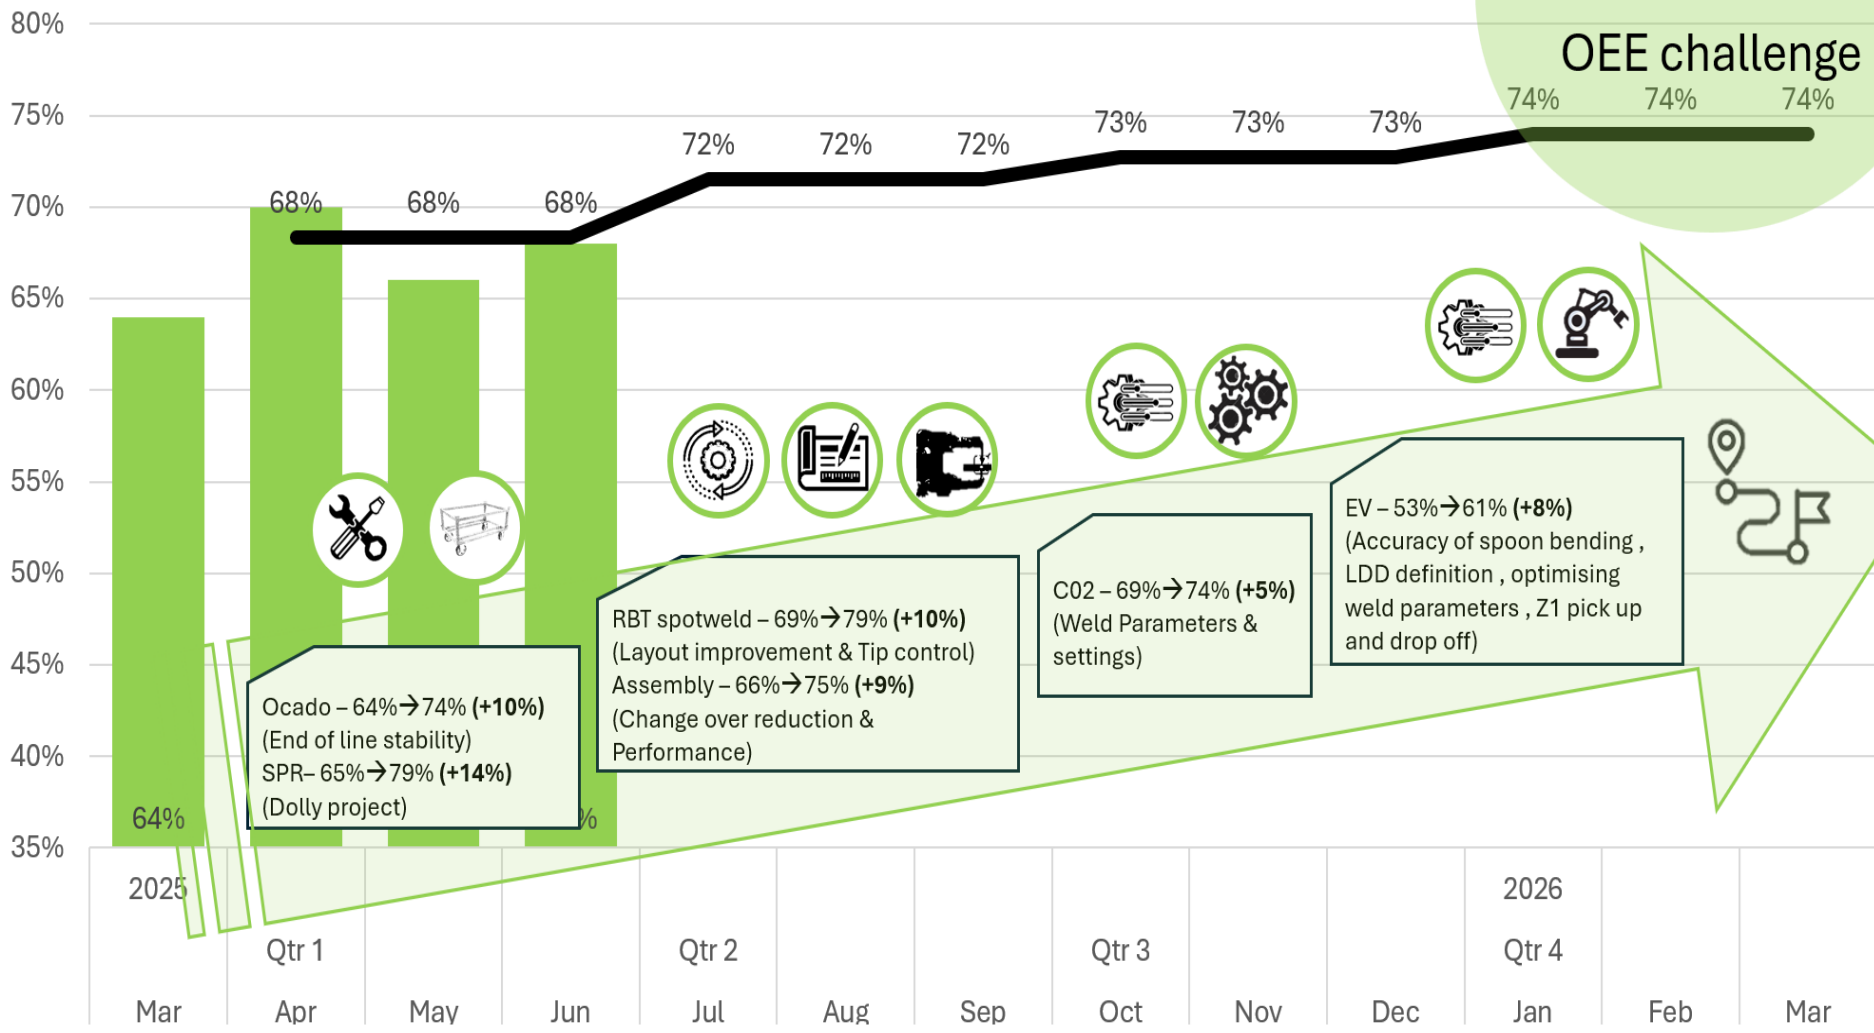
OEE challenge

80%
75%
70%
65%
60%
55%
50%
45%
40%
35%

74% 74% 74%
73% 73% 73%
72% 72% 72%
68% 68% 68%

64%

Ocado – 64%→74% **(+10%)**
(End of line stability)
SPR– 65%→79% **(+14%)**
(Dolly project)

%

RBT spotweld – 69%→79% **(+10%)**
(Layout improvement & Tip control)
Assembly – 66%→75% **(+9%)**
(Change over reduction & Performance)

C02 – 69%→74% **(+5%)**
(Weld Parameters & settings)

EV – 53%→61% **(+8%)**
(Accuracy of spoon bending , LDD definition , optimising weld parameters , Z1 pick up and drop off)

2025
Qtr 1
Qtr 2
Qtr 3
2026
Qtr 4

Mar Apr May Jun Jul Aug Sep Oct Nov Dec Jan Feb Mar